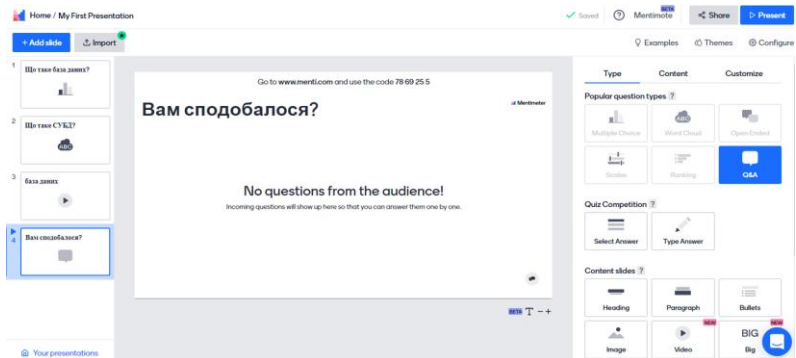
Home / My First Presentation

Saved ? Mentimote BETA Share ▷ Present

+ Add slide Import

Examples Themes Configure

1 Що таке база даних?

2 Що таке СУБД?

3 база даних

4 Вам сподобалося?

Your presentations

Go to www.menti.com and use the code 78 69 25 5

Вам сподобалося?

Mentimeter

No questions from the audience!

Incoming questions will show up here so that you can answer them one by one.

BETA T − +

Type Content Customize

Popular question types ?

Multiple Choice Word Cloud Open Ended

Scales Ranking Q&A

Quiz Competition ?

Select Answer Type Answer

Content slides ?

Heading Paragraph Bullets

Image Video Big

NEW NEW

BIG